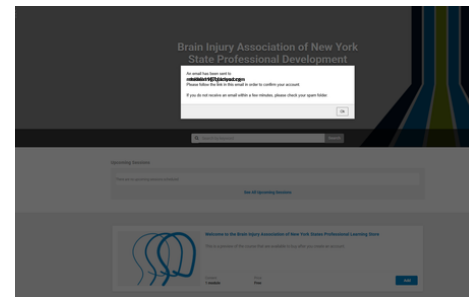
Brain Injury Association of New York State Professional Development

An email has been sent to
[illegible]
Please follow the link in this email in order to confirm your account.

If you do not receive an email within a few minutes, please check your spam folder.

OK

Search

Upcoming Sessions

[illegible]

See All Upcoming Sessions

Welcome to the Brain Injury Association of New York State Professional Learning Store

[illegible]

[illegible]

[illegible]

Add